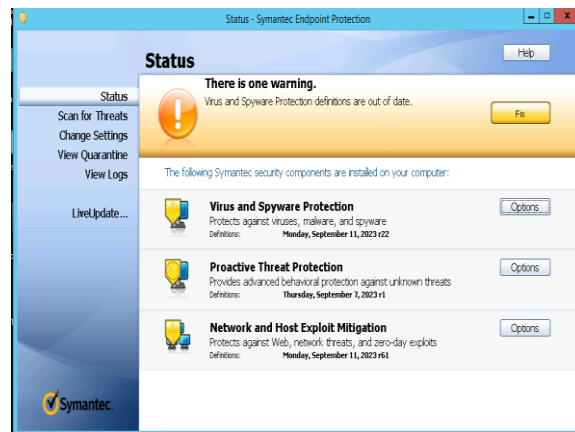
Status - Symantec Endpoint Protection

Status

Help

Status
Scan for Threats
Change Settings
View Quarantine
View Logs

LiveUpdate...

There is one warning.
Virus and Spyware Protection definitions are out of date.

Fix

The following Symantec security components are installed on your computer:

Virus and Spyware Protection
Protects against viruses, malware, and spyware
Definitions: Monday, September 11, 2023 r22

Options

Proactive Threat Protection
Provides advanced behavioral protection against unknown threats
Definitions: Thursday, September 7, 2023 r1

Options

Network and Host Exploit Mitigation
Protects against Web, network threats, and zero-day exploits
Definitions: Monday, September 11, 2023 r61

Options

Symantec.